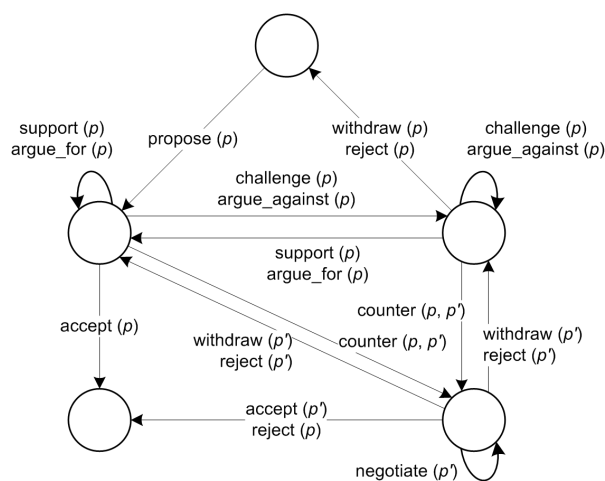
support ($p$)
argue_for ($p$)

propose ($p$)

withdraw ($p$)
reject ($p$)

challenge ($p$)
argue_against ($p$)

challenge ($p$)
argue_against ($p$)

support ($p$)
argue_for ($p$)

counter ($p$, $p'$)

accept ($p$)

withdraw ($p'$)
reject ($p'$)

counter ($p$, $p'$)

withdraw ($p'$)
reject ($p'$)

accept ($p'$)
reject ($p$)

negotiate ($p'$)